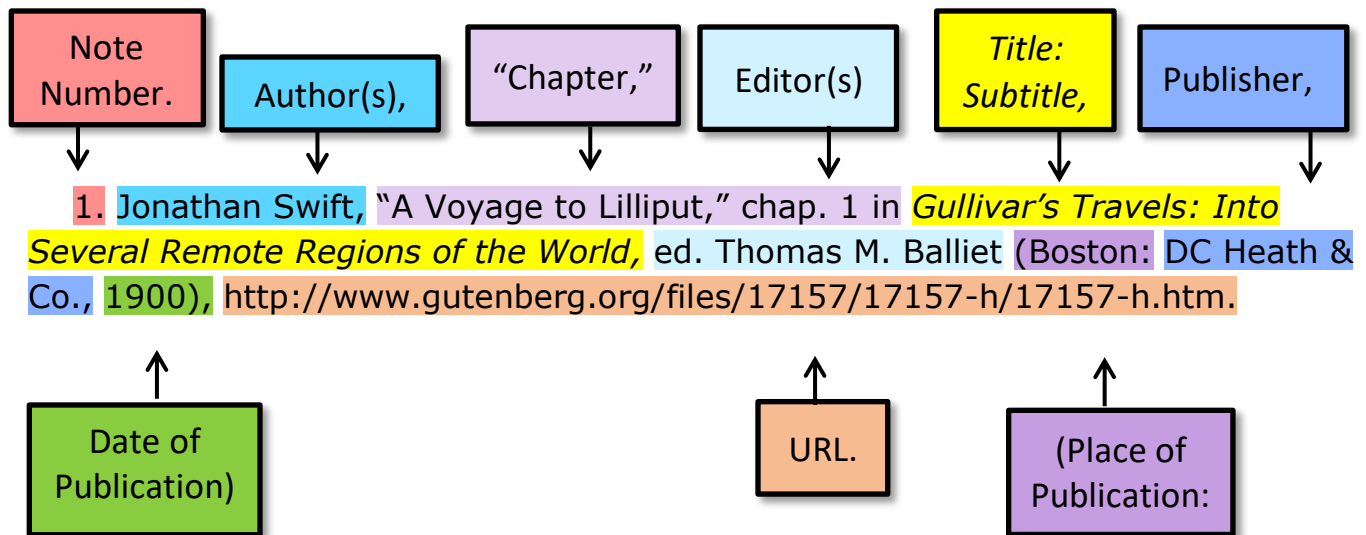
Note Number.

Author(s),

“Chapter,”

Editor(s)

*Title: Subtitle,*

Publisher,

1. Jonathan Swift, “A Voyage to Lilliput,” chap. 1 in *Gullivar’s Travels: Into Several Remote Regions of the World,* ed. Thomas M. Balliet (Boston: DC Heath & Co., 1900), http://www.gutenberg.org/files/17157/17157-h/17157-h.htm.

Date of Publication)

URL.

(Place of Publication: